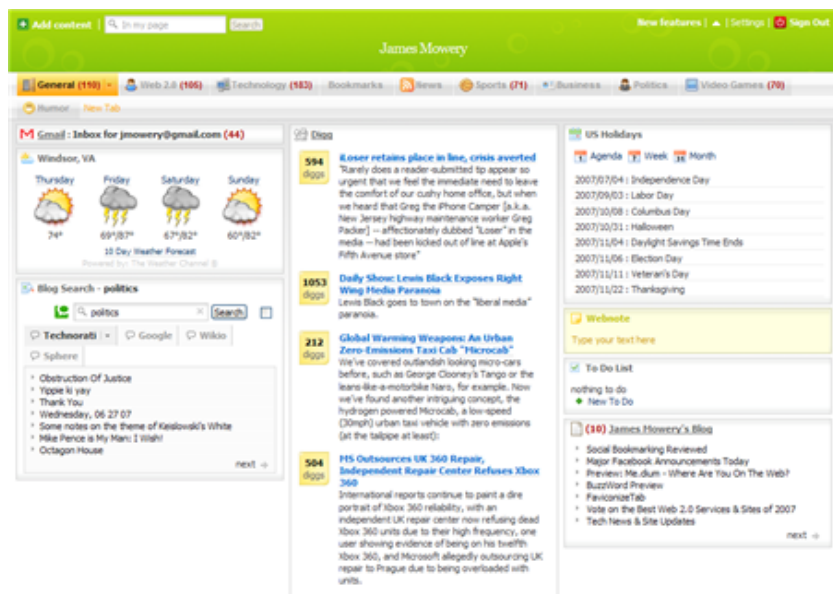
Add content | In my page Search

New features | | Settings | Sign Out

James Mowery

General (110) | Web 2.0 (106) | Technology (183) | Bookmarks | News | Sports (71) | Business | Politics | Video Games (70)

Humor | New Tab

Gmail : Inbox for jmowery@gmail.com (44)

Windsor, VA

| Thursday | Friday | Saturday | Sunday |
|---|---|---|---|
| 74° | 69°/87° | 67°/82° | 60°/82° |

10 Day Weather Forecast
Powered by: The Weather Channel ®

Blog Search - politics

politics Search

Technorati | Google | Wikio | Sphere

* Obstruction Of Justice
* Yippie ki yay
* Thank You
* Wednesday, 06 27 07
* Some notes on the theme of Kieslowski's White
* Mike Pence is My Man; I Wish!
* Octagon House

next →

Digg

594 diggs
iLoser retains place in line, crisis averted
"Rarely does a reader-submitted tip appear so urgent that we feel the immediate need to leave the comfort of our cushy home office, but when we heard that Greg the iPhone Camper [a.k.a. New Jersey highway maintenance worker Greg Packer] -- affectionately dubbed "iLoser" in the media -- had been kicked out of line at Apple's Fifth Avenue store"

1053 diggs
Daily Show: Lewis Black Exposes Right Wing Media Paranoia
Lewis Black goes to town on the "liberal media" paranoia.

212 diggs
Global Warming Weapons: An Urban Zero-Emissions Taxi Cab "Microcab"
We've covered outlandish looking micro-cars before, such as George Clooney's Tango or the leans-like-a-motorbike Naro, for example. Now we've found another intriguing concept, the hydrogen powered Microcab, a low-speed (30mph) urban taxi vehicle with zero emissions (at the tailpipe at least):

504 diggs
MS Outsources UK 360 Repair, Independent Repair Center Refuses Xbox 360
International reports continue to paint a dire portrait of Xbox 360 reliability, with an independent UK repair center now refusing dead Xbox 360 units due to their high frequency, one user showing evidence of being on his twelfth Xbox 360, and Microsoft allegedly outsourcing UK repair to Prague due to being overloaded with units.

US Holidays

Agenda | Week | Month

2007/07/04 : Independence Day
2007/09/03 : Labor Day
2007/10/08 : Columbus Day
2007/10/31 : Halloween
2007/11/04 : Daylight Savings Time Ends
2007/11/06 : Election Day
2007/11/11 : Veteran's Day
2007/11/22 : Thanksgiving

Webnote

Type your text here

To Do List

nothing to do
New To Do

(10) James Mowery's Blog

* Social Bookmarking Reviewed
* Major Facebook Announcements Today
* Preview: Me.dium - Where Are You On The Web?
* BuzzWord Preview
* FaviconizeTab
* Vote on the Best Web 2.0 Services & Sites of 2007
* Tech News & Site Updates

next →